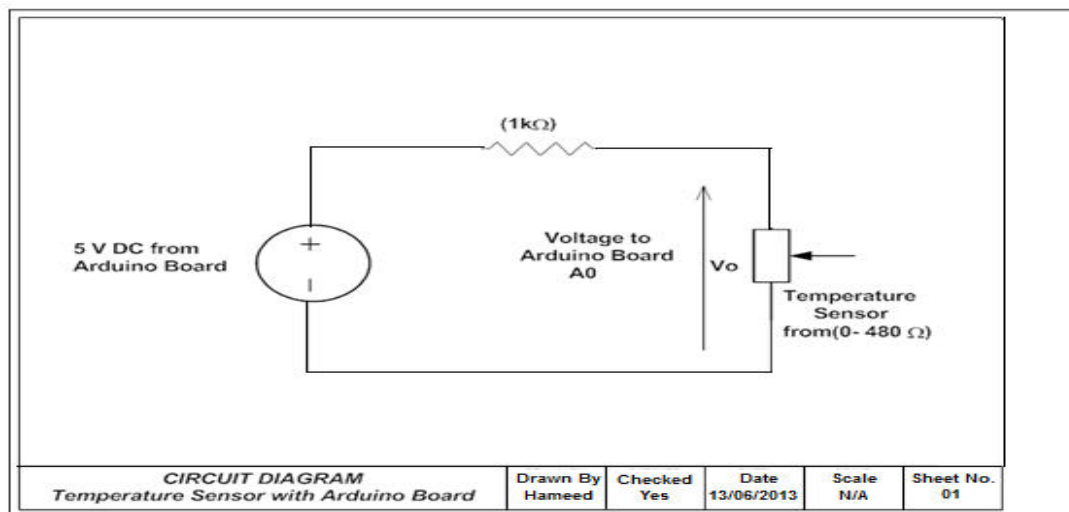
(1k$\Omega$)

5 V DC from Arduino Board

+

I

Voltage to Arduino Board A0

Vo

Temperature Sensor from(0- 480 $\Omega$)

| CIRCUIT DIAGRAM Temperature Sensor with Arduino Board | Drawn By Hameed | Checked Yes | Date 13/06/2013 | Scale N/A | Sheet No. 01 |
|---|---|---|---|---|---|